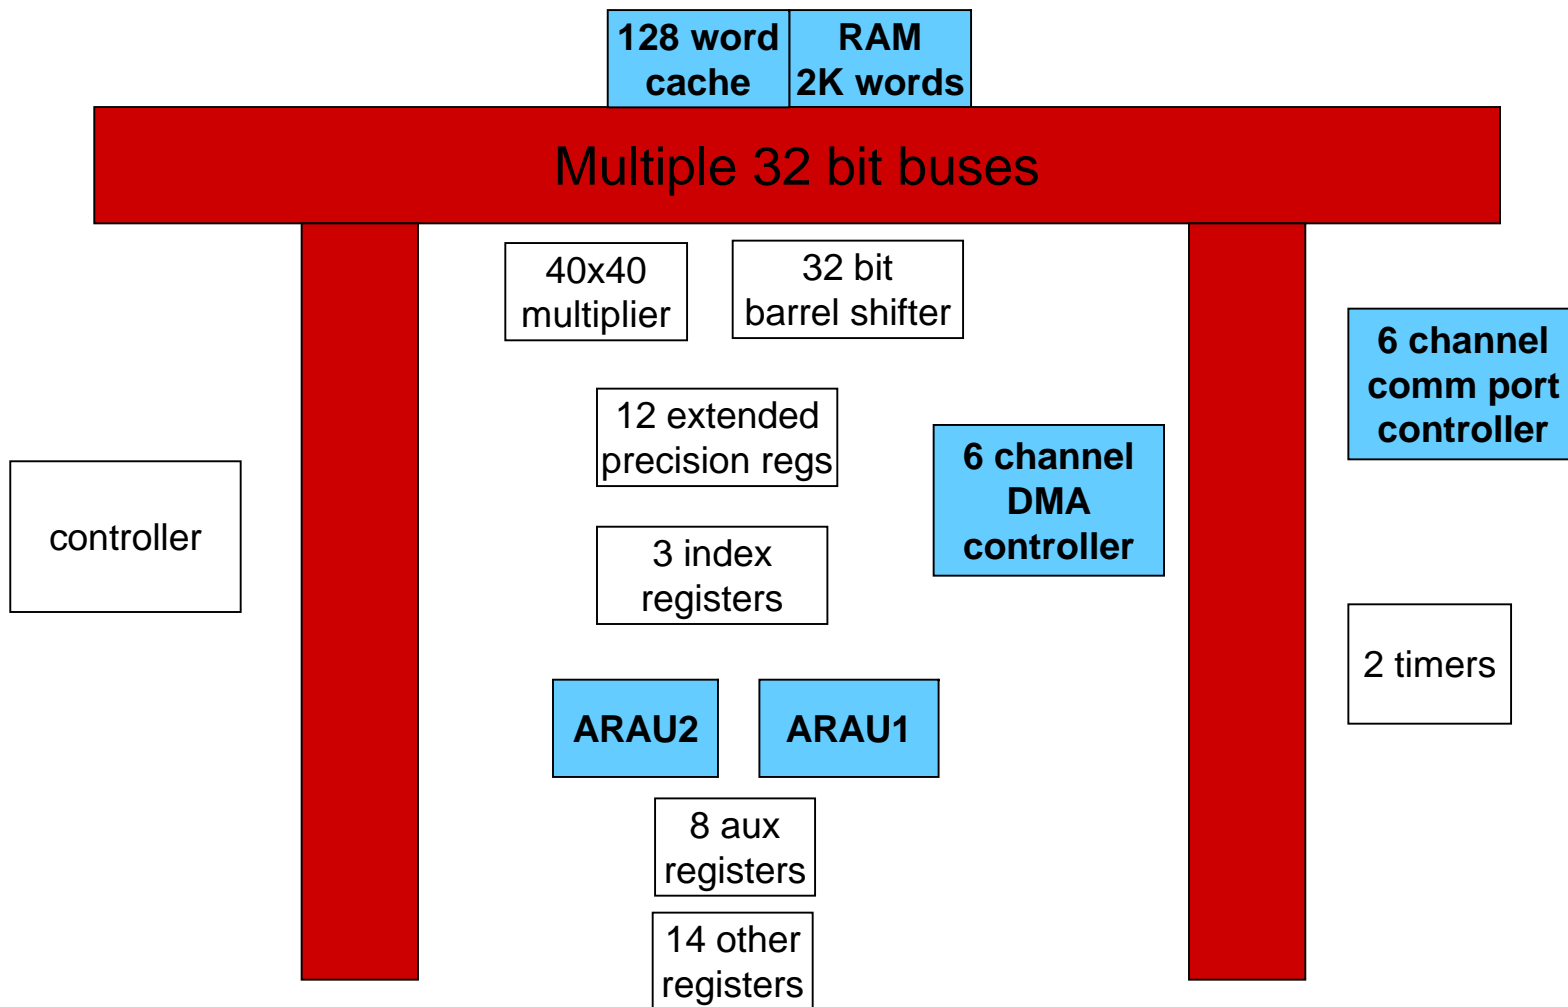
128 word cache

RAM 2K words

Multiple 32 bit buses

40x40 multiplier

32 bit barrel shifter

6 channel comm port controller

12 extended precision regs

6 channel DMA controller

controller

3 index registers

2 timers

ARAU2

ARAU1

8 aux registers

14 other registers